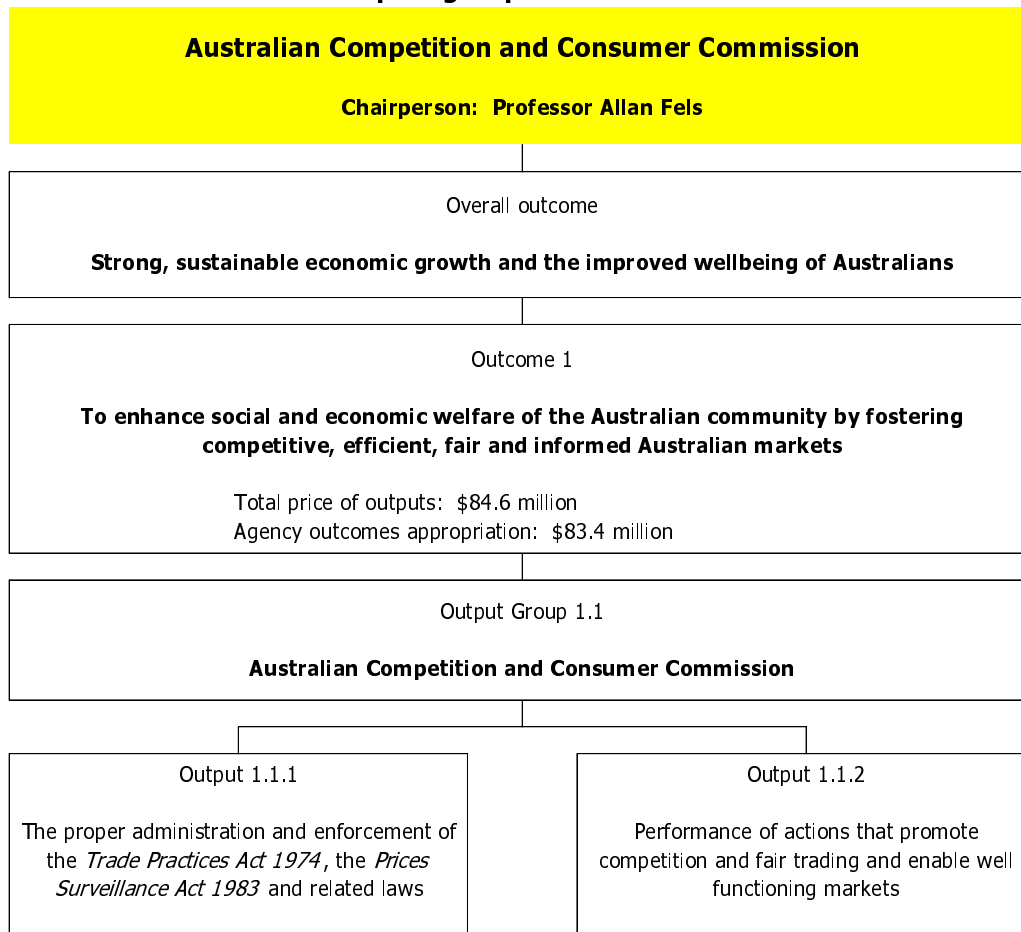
Australian Competition and Consumer Commission

Chairperson: Professor Allan Fels

Overall outcome

Strong, sustainable economic growth and the improved wellbeing of Australians

Outcome 1

To enhance social and economic welfare of the Australian community by fostering competitive, efficient, fair and informed Australian markets

Total price of outputs: $84.6 million
Agency outcomes appropriation: $83.4 million

Output Group 1.1

Australian Competition and Consumer Commission

Output 1.1.1

The proper administration and enforcement of the *Trade Practices Act 1974*, the *Prices Surveillance Act 1983* and related laws

Output 1.1.2

Performance of actions that promote competition and fair trading and enable well functioning markets